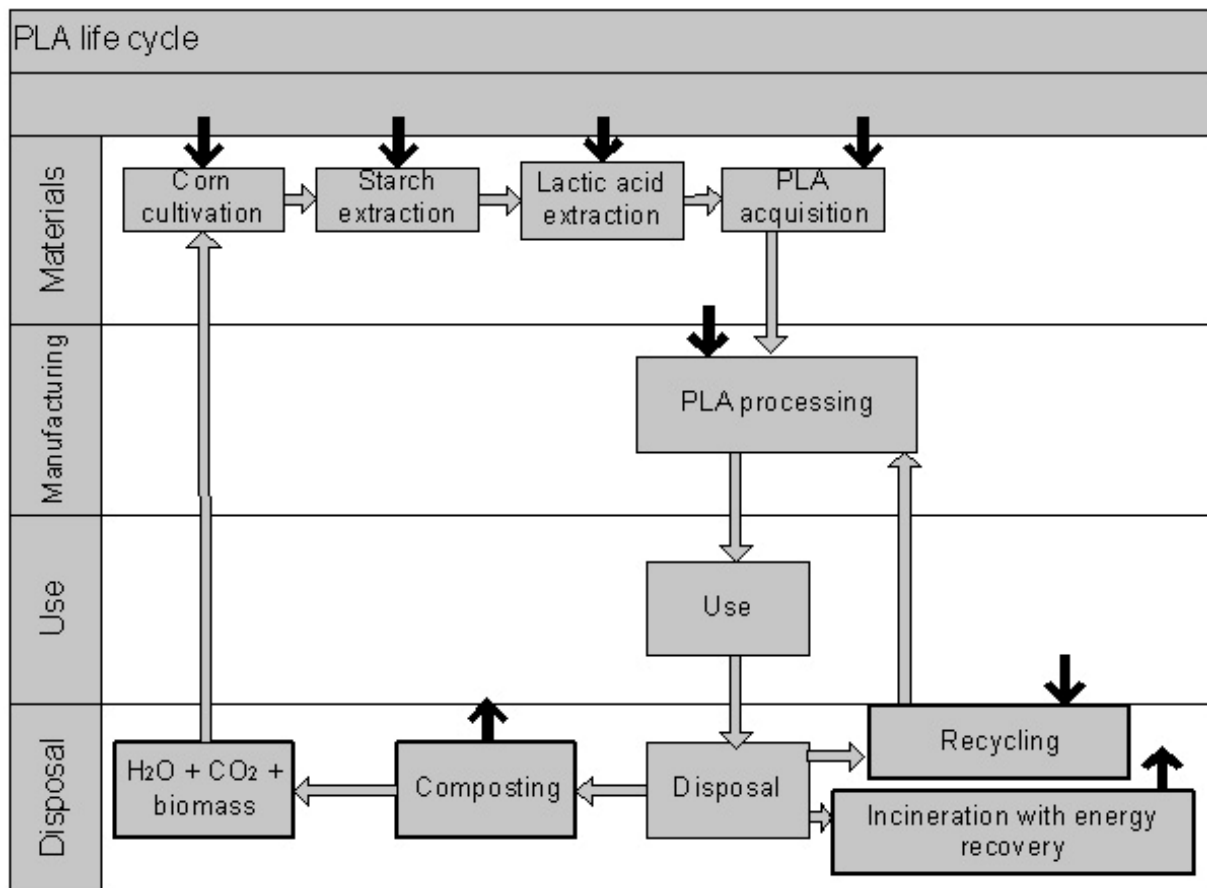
PLA life cycle

Materials

Corn cultivation

Starch extraction

Lactic acid extraction

PLA acquisition

Manufacturing

PLA processing

Use

Use

Disposal

$H_2O$ + $CO_2$ + biomass

Composting

Disposal

Recycling

Incineration with energy recovery